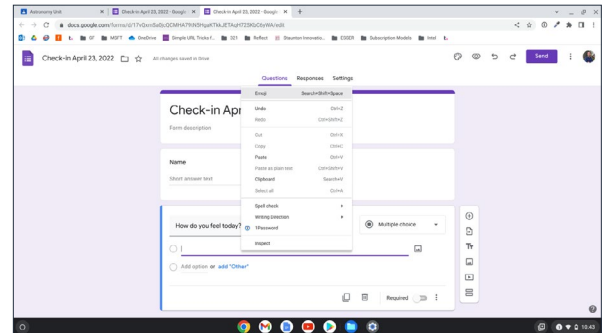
Astronomy Unit | Check-In April 23, 2022 - Google | Check-in April 23, 2022 - Google | +

docs.google.com/forms/d/17vGxnSaOjcQDMhATfN5HgaKTkkJETAqH7Z3KbObyWA/edit

BF | MSFT | OneDrive | Simple URL Tricks f... | 321 | Reflect | Staunton Innovatio... | ESSER | Subscription Models | Intel

Check-in April 23, 2022 All changes saved in Drive

Send

Questions Responses Settings

Check-in Apr

Form description

Name

Short answer text

How do you feel today?

Multiple choice

Add option or add "Other"

Required

Emoji Search+Shift+Space
Undo Ctrl+Z
Redo Ctrl+Shift+Z
Cut Ctrl+X
Copy Ctrl+C
Paste Ctrl+V
Paste as plain text Ctrl+Shift+V
Clipboard Search+V
Select all Ctrl+A
Spell check
Writing Direction
1Password
Inspect

10:43